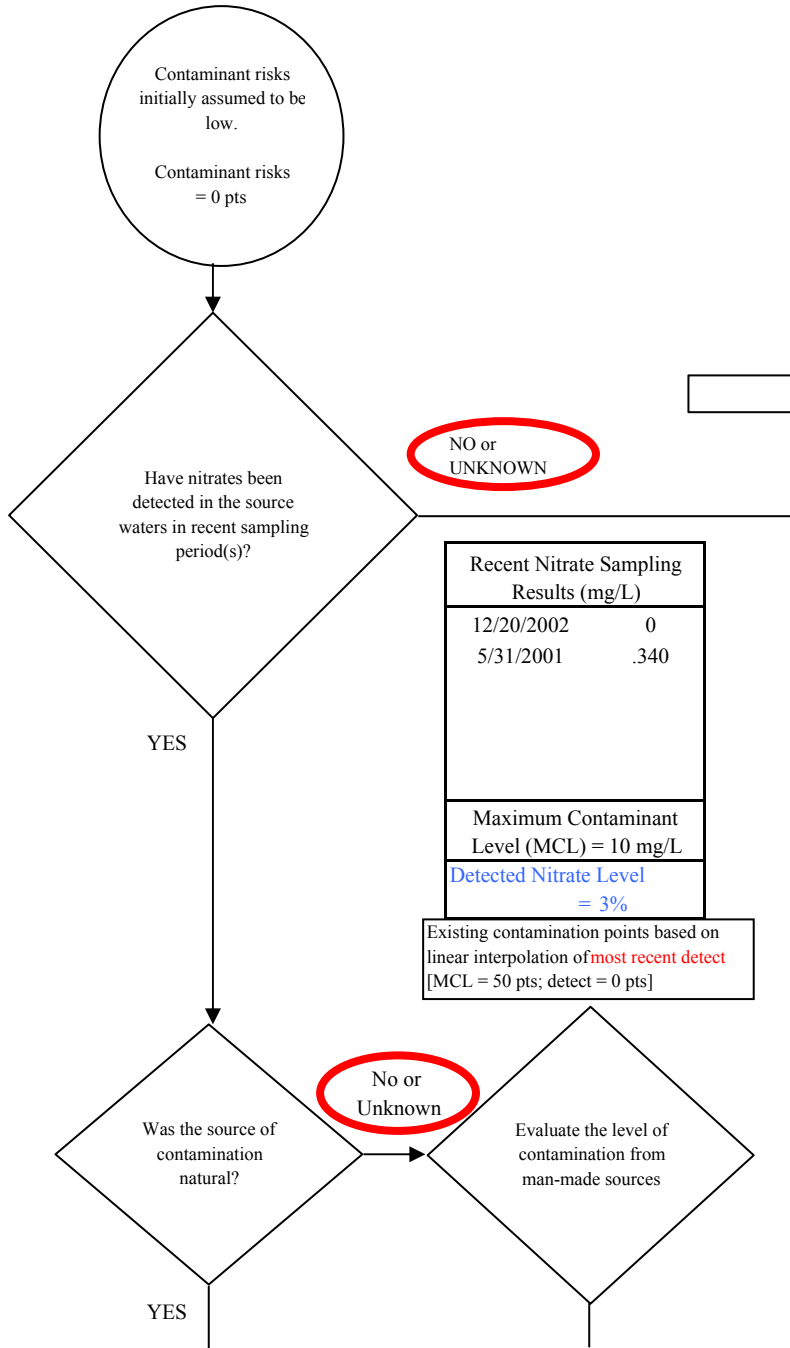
Contaminant risks initially assumed to be low.

Contaminant risks = 0 pts

Have nitrates been detected in the source waters in recent sampling period(s)?

NO or UNKNOWN

| Recent Nitrate Sampling Results (mg/L) | |
|---|---|
| 12/20/2002 | 0 |
| 5/31/2001 | .340 |
| Maximum Contaminant Level (MCL) = 10 mg/L | |
| Detected Nitrate Level = 3% | |

Existing contamination points based on linear interpolation of most recent detect [MCL = 50 pts; detect = 0 pts]

YES

Was the source of contamination natural?

No or Unknown

Evaluate the level of contamination from man-made sources

YES